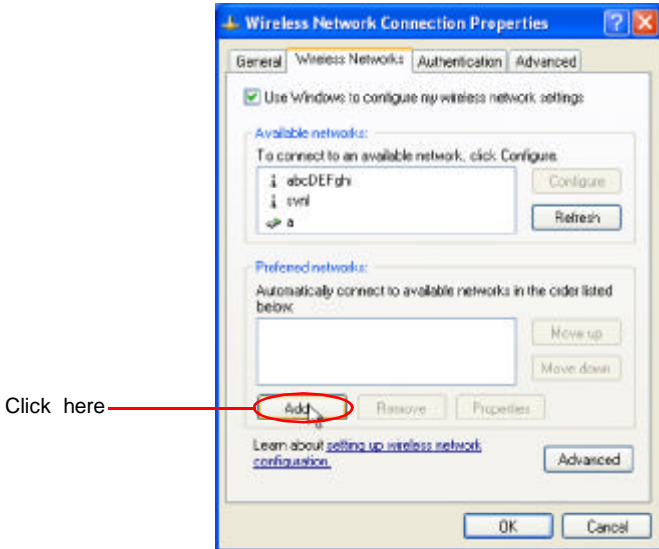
Wireless Network Connection Properties

General | Wireless Networks | Authentication | Advanced

Use Windows to configure my wireless network settings

Available networks:

To connect to an available network, click Configure.

abcDEFghi
svnl
a

Configure
Refresh

Preferred networks:

Automatically connect to available networks in the order listed below:

Move up
Move down

Click here

Add...
Remove
Properties

Learn about setting up wireless network configuration.

Advanced

OK
Cancel